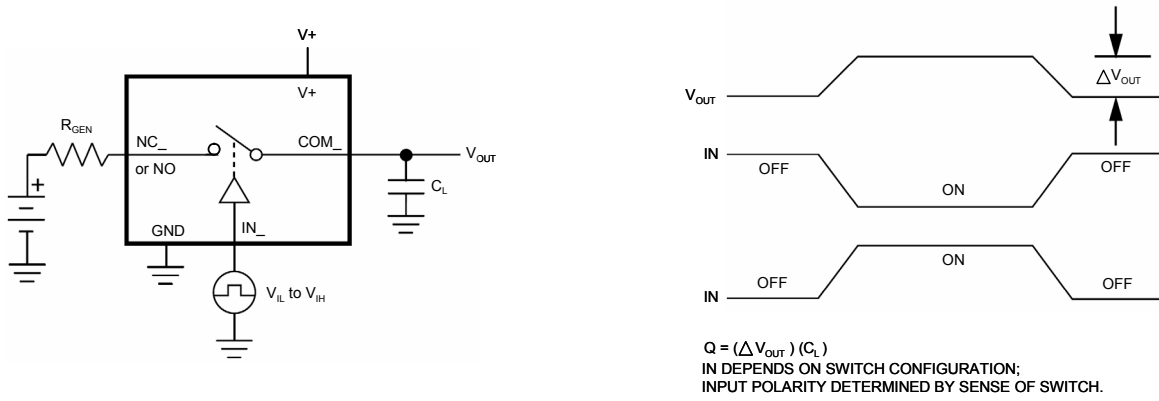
V+

V+

$R_{GEN}$

NC_
or NO

COM_

$V_{OUT}$

+

$C_L$

GND

IN_

$V_{IL}$ to $V_{IH}$

$\triangle V_{OUT}$

$V_{OUT}$

IN

OFF

ON

OFF

ON

OFF

OFF

IN

Q = ($\triangle V_{OUT}$ ) ($C_L$ )
IN DEPENDS ON SWITCH CONFIGURATION;
INPUT POLARITY DETERMINED BY SENSE OF SWITCH.